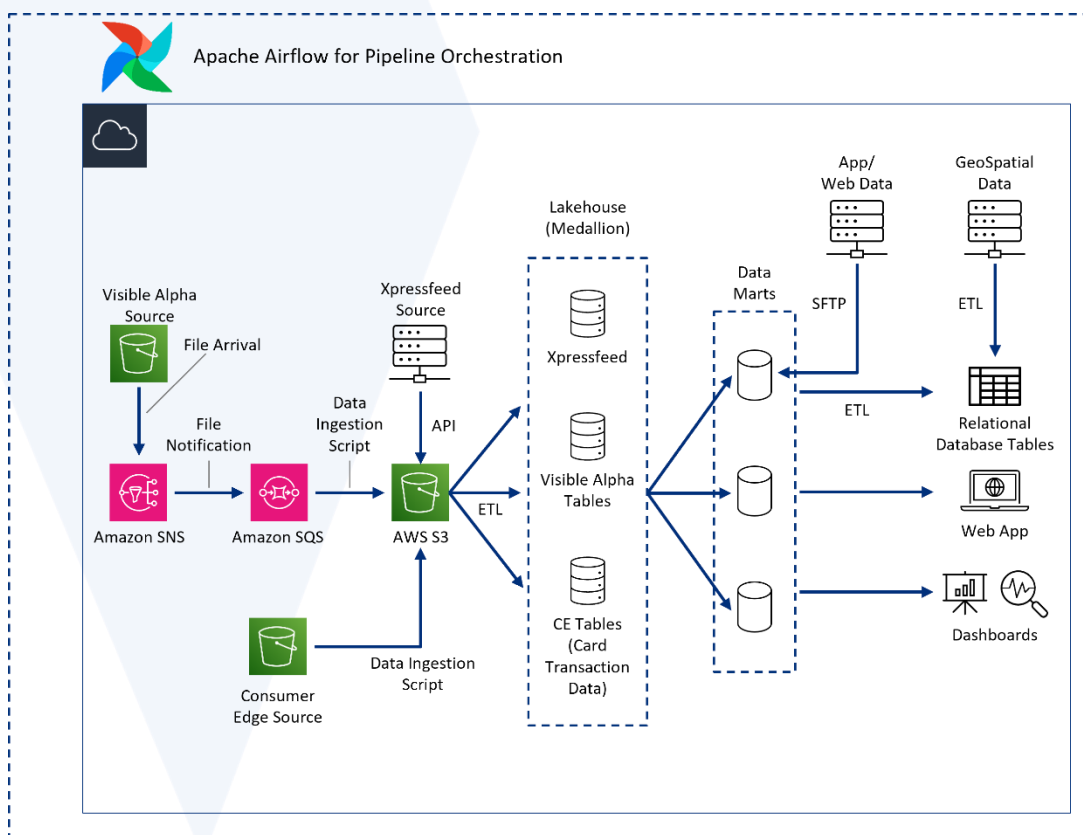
Apache Airflow for Pipeline Orchestration

App/ Web Data

GeoSpatial Data

Lakehouse (Medallion)

Data Marts

SFTP

ETL

Visible Alpha Source

File Arrival

Xpressfeed Source

Xpressfeed

API

File Notification

Data Ingestion Script

ETL

Relational Database Tables

Visible Alpha Tables

Amazon SNS

Amazon SQS

AWS S3

ETL

Web App

CE Tables (Card Transaction Data)

Dashboards

Data Ingestion Script

Consumer Edge Source